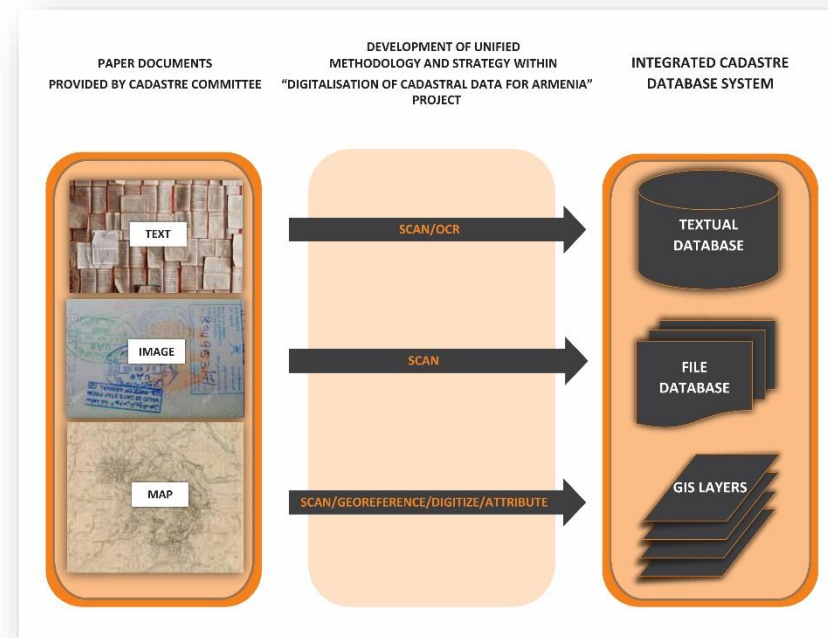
PAPER DOCUMENTS
PROVIDED BY CADASTRE COMMITTEE

DEVELOPMENT OF UNIFIED
METHODOLOGY AND STRATEGY WITHIN
"DIGITALISATION OF CADASTRAL DATA FOR ARMENIA"
PROJECT

INTEGRATED CADASTRE
DATABASE SYSTEM

TEXT

SCAN/OCR

TEXTUAL
DATABASE

IMAGE

SCAN

FILE
DATABASE

MAP

SCAN/GEOREFERENCE/DIGITIZE/ATTRIBUTE

GIS LAYERS